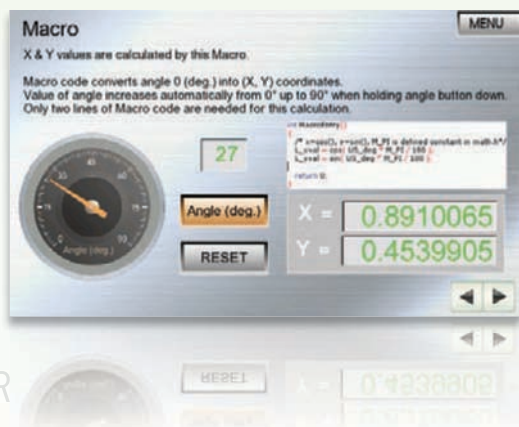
Macro

MENU

X & Y values are calculated by this Macro.

Macro code converts angle 0 (deg.) into (X, Y) coordinates.
Value of angle increases automatically from 0° up to 90° when holding angle button down.
Only two lines of Macro code are needed for this calculation.

27

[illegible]
/* x=cos(), y=sin(), M_PI is defined constant in math.h*/
L_xval = cos( US_deg * M_PI / 180 );
L_yval = sin( US_deg * M_PI / 180 );
return 0;

Angle (deg.)

RESET

X = 0.8910065

Y = 0.4539905

Angle (deg.)